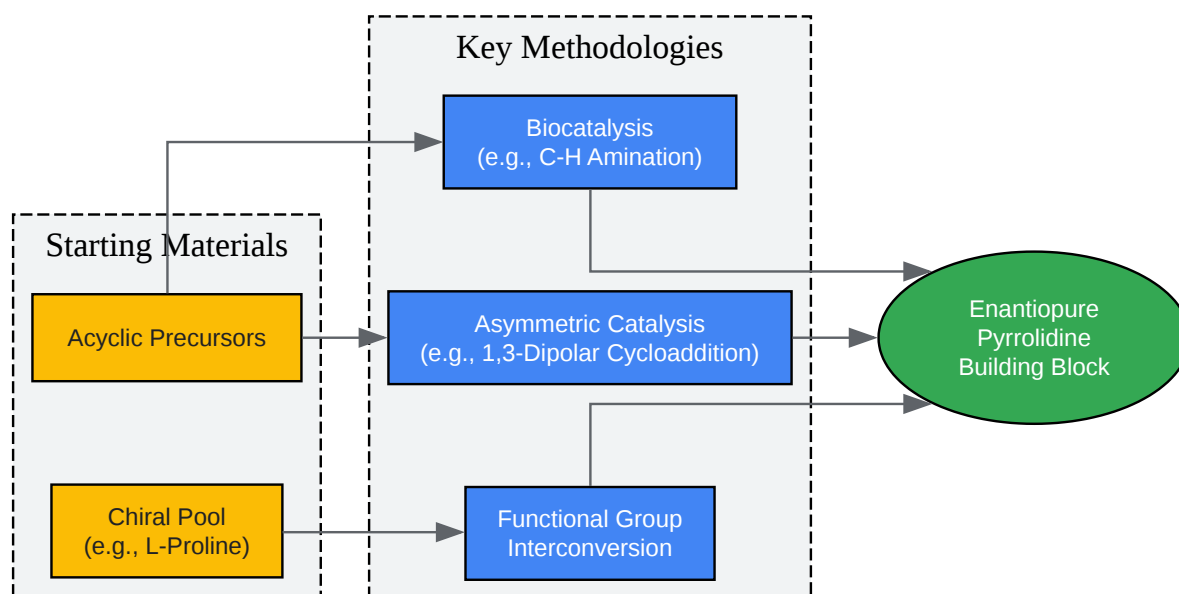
Key Methodologies

Biocatalysis
(e.g., C-H Amination)

Starting Materials

Acyclic Precursors

Asymmetric Catalysis
(e.g., 1,3-Dipolar Cycloaddition)

Enantiopure
Pyrrolidine
Building Block

Chiral Pool
(e.g., L-Proline)

Functional Group
Interconversion